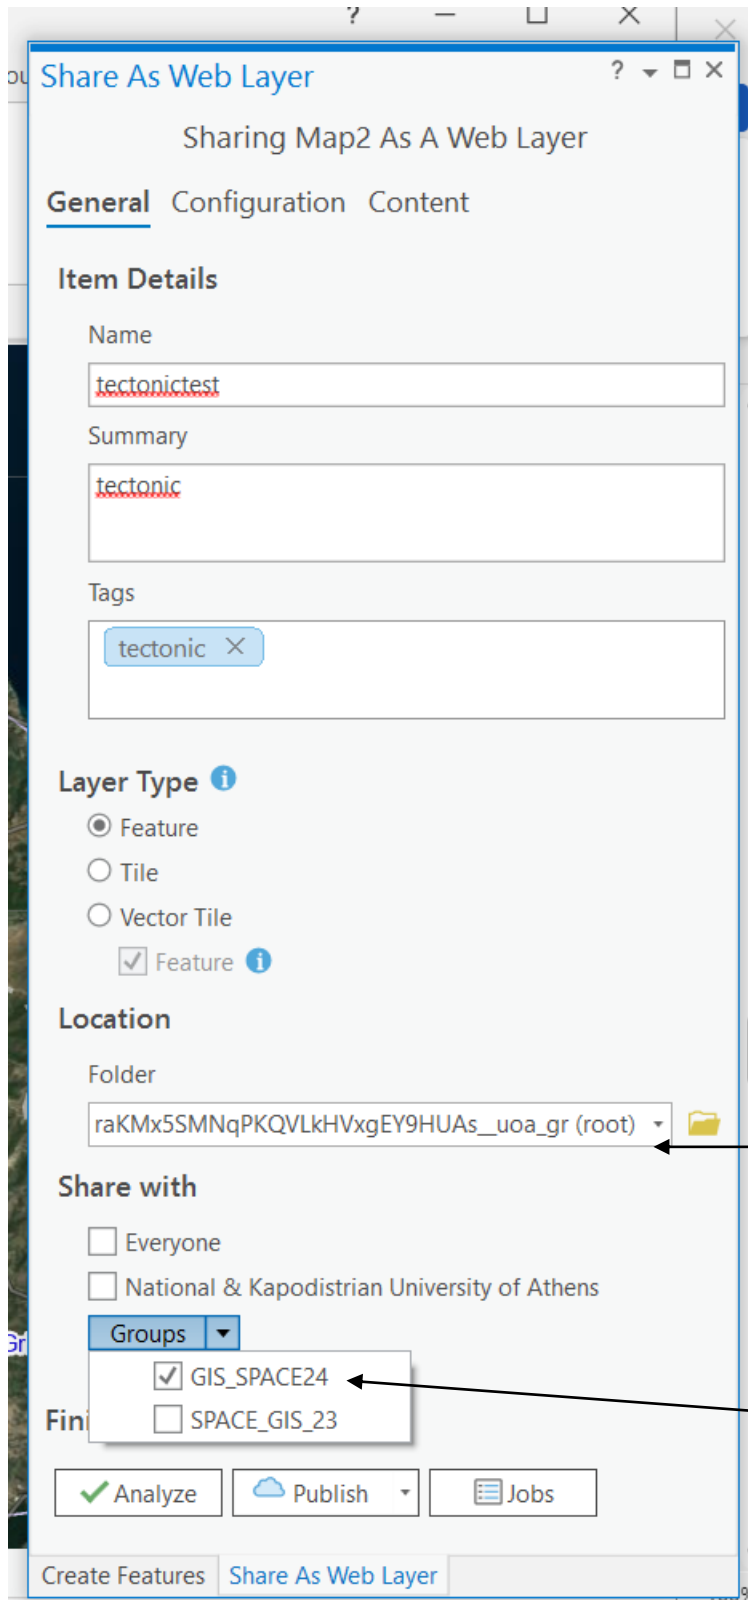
?
Share As Web Layer
?
Sharing Map2 As A Web Layer
General Configuration Content
Item Details
Name
tectonictest
Summary
tectonic
Tags
tectonic
Layer Type
Feature
Tile
Vector Tile
Feature
Location
Folder
raKMx5SMNqPKQVLkHVxgEY9HUAs_uoa_gr (root)
Share with
Everyone
National & Kapodistrian University of Athens
Groups
GIS_SPACE24
SPACE_GIS_23
Fini
Analyze
Publish
Jobs
Create Features Share As Web Layer